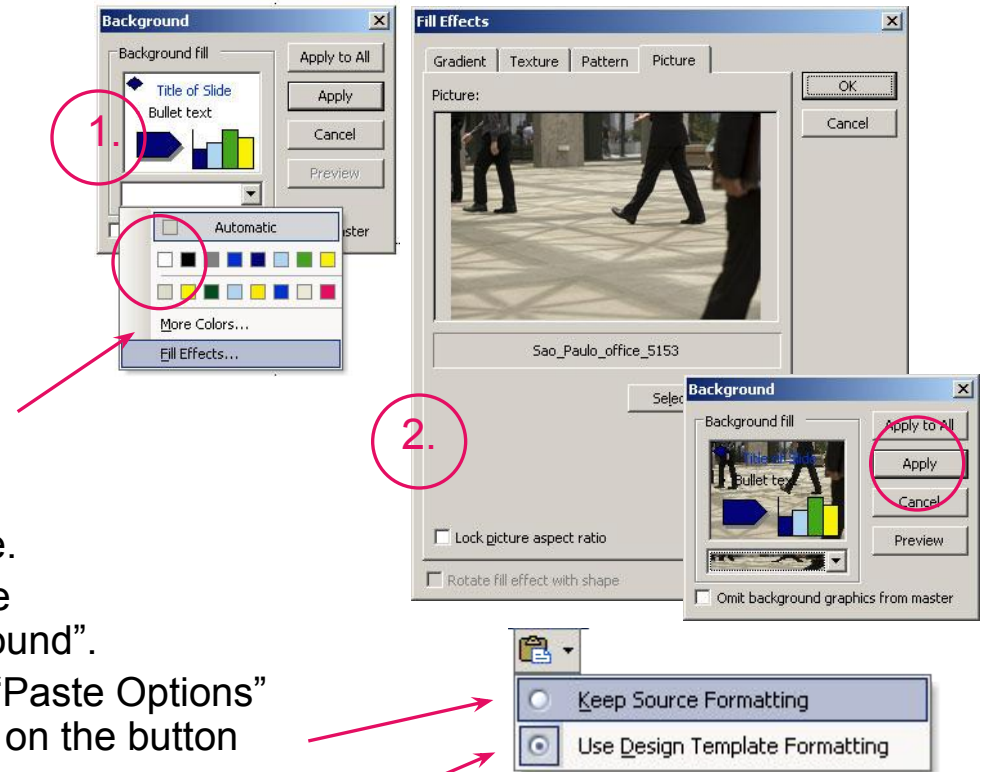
Background
Background fill
Title of Slide
Bullet text
Apply to All
Apply
Cancel
Preview
1.
Automatic
More Colors...
Fill Effects...
ster

Fill Effects
Gradient
Texture
Pattern
Picture
Picture:
OK
Cancel
Sao_Paulo_office_5153
Selec
2.
Lock picture aspect ratio
Rotate fill effect with shape

Background
Background fill
Title of Slide
Bullet tex
Apply to All
Apply
Cancel
Preview
Omit background graphics from master

e.
e
ound".
"Paste Options"
on the button

Keep Source Formatting
Use Design Template Formatting